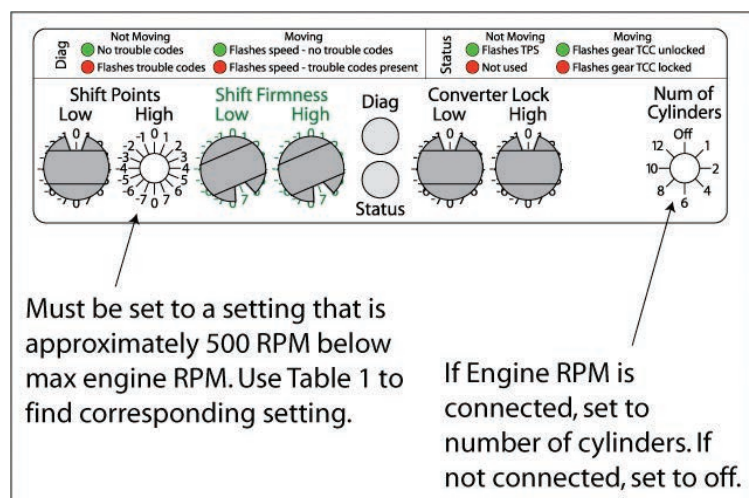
Diag

Not Moving
No trouble codes
Flashes trouble codes

Moving
Flashes speed - no trouble codes
Flashes speed - trouble codes present

Status

Not Moving
Flashes TPS
Not used

Moving
Flashes gear TCC unlocked
Flashes gear TCC locked

Shift Points
Low High

-1 0 1
-2 2
-3 3
-4 4
-5 5
-6 6
-7 0 7

Shift Firmness
Low High

7 7

Diag

Status

Converter Lock
Low High

0 0

-7 0 7 -7 0 7

Num of Cylinders

Off
12 1
10 2
8 4
6

Must be set to a setting that is approximately 500 RPM below max engine RPM. Use Table 1 to find corresponding setting.

If Engine RPM is connected, set to number of cylinders. If not connected, set to off.